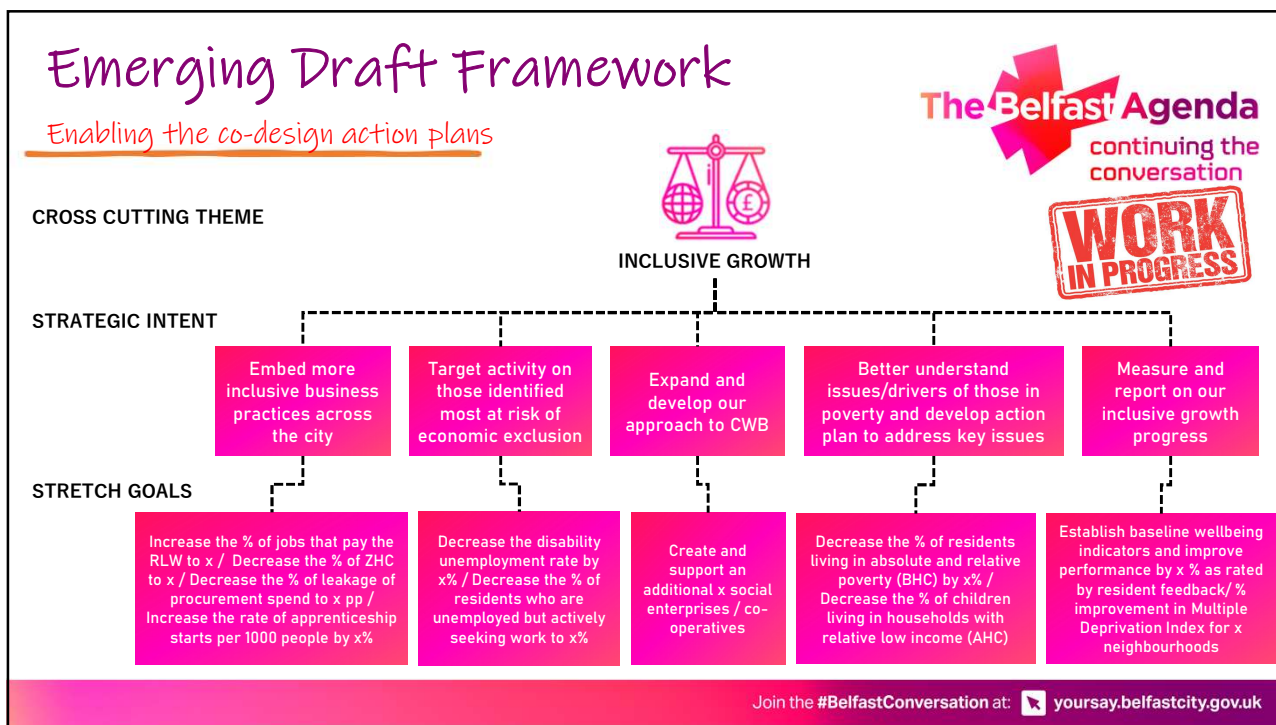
Emerging Draft Framework

Enabling the co-design action plans

The Belfast Agenda
continuing the conversation

WORK IN PROGRESS

CROSS CUTTING THEME

INCLUSIVE GROWTH

STRATEGIC INTENT

Embed more inclusive business practices across the city

Target activity on those identified most at risk of economic exclusion

Expand and develop our approach to CWB

Better understand issues/drivers of those in poverty and develop action plan to address key issues

Measure and report on our inclusive growth progress

STRETCH GOALS

Increase the % of jobs that pay the RLW to x / Decrease the % of ZHC to x / Decrease the % of leakage of procurement spend to x pp / Increase the rate of apprenticeship starts per 1000 people by x%

Decrease the disability unemployment rate by x% / Decrease the % of residents who are unemployed but actively seeking work to x%

Create and support an additional x social enterprises / co-operatives

Decrease the % of residents living in absolute and relative poverty (BHC) by x% / Decrease the % of children living in households with relative low income (AHC)

Establish baseline wellbeing indicators and improve performance by x % as rated by resident feedback/ % improvement in Multiple Deprivation Index for x neighbourhoods

Join the #BelfastConversation at: yoursay.belfastcity.gov.uk